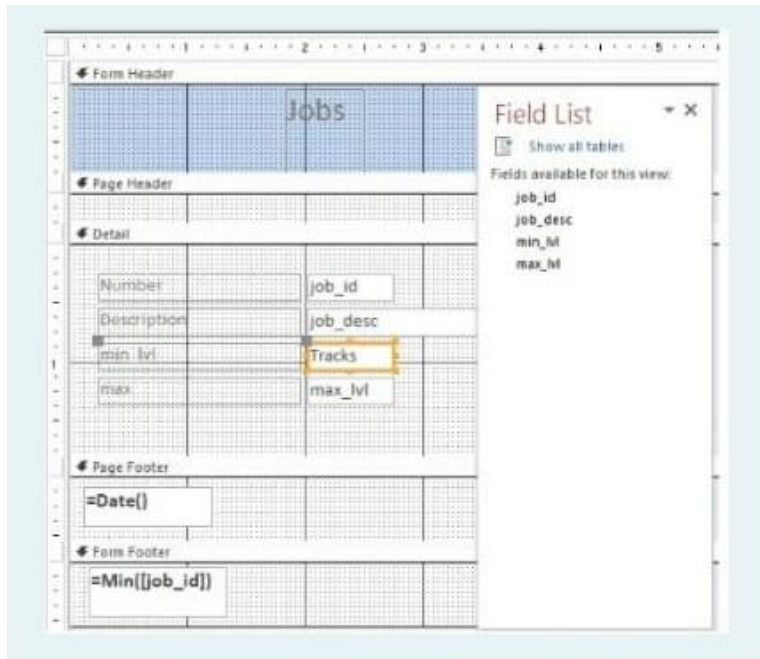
1 2 3 4 5

Form Header

Jobs

Page Header

Detail

Number

job_id

Description

job_desc

min_lvl

Tracks

max

max_lvl

Page Footer

=Date()

Form Footer

=Min([job_id])

Field List

Show all tables

Fields available for this view:

job_id

job_desc

min_lvl

max_lvl